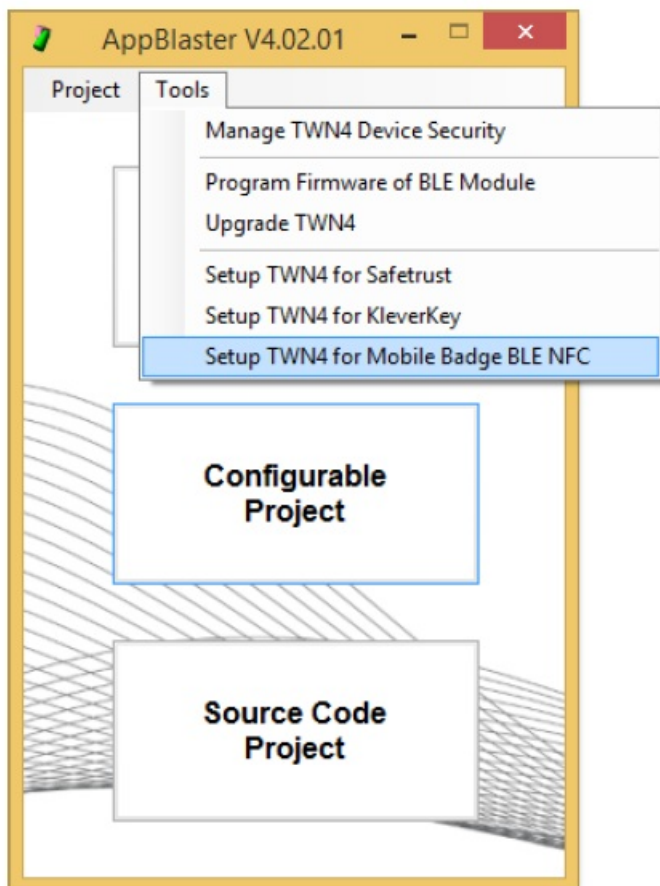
AppBlaster V4.02.01

Project Tools

Manage TWN4 Device Security

Program Firmware of BLE Module

Upgrade TWN4

Setup TWN4 for Safetrust

Setup TWN4 for KleverKey

Setup TWN4 for Mobile Badge BLE NFC

Configurable Project

Source Code Project